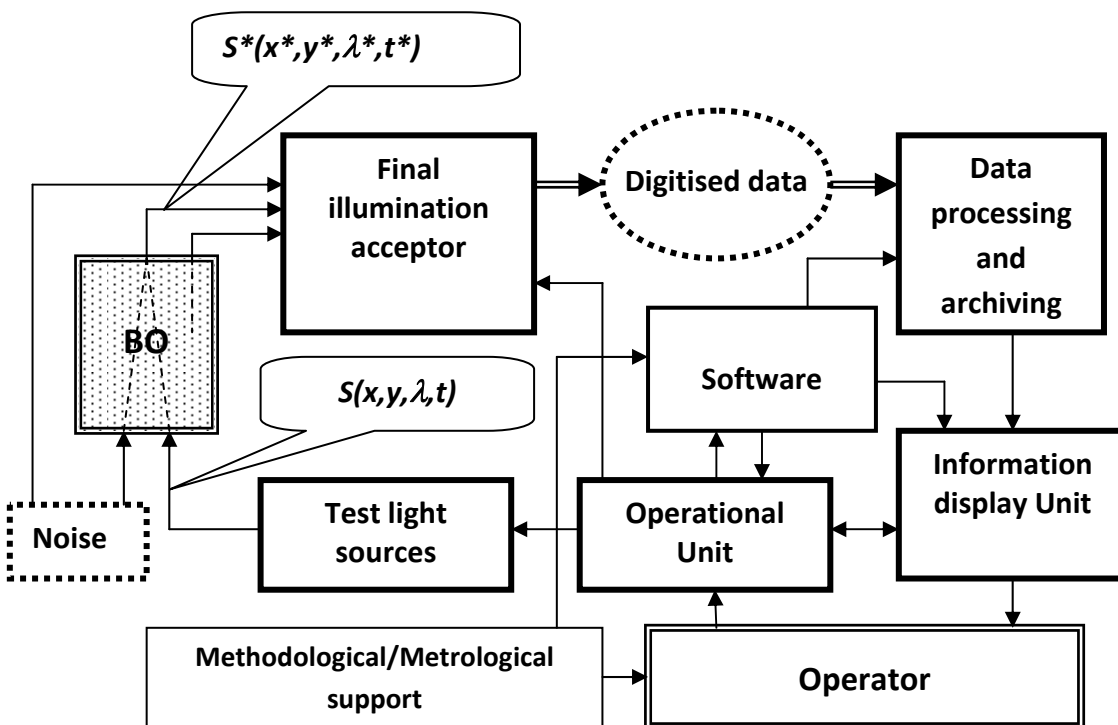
$S^*(x^*,y^*,\lambda^*,t^*)$

Final illumination acceptor

Digitised data

Data processing and archiving

BO

Software

$S(x,y,\lambda,t)$

Information display Unit

Noise

Test light sources

Operational Unit

Methodological/Metrological support

Operator